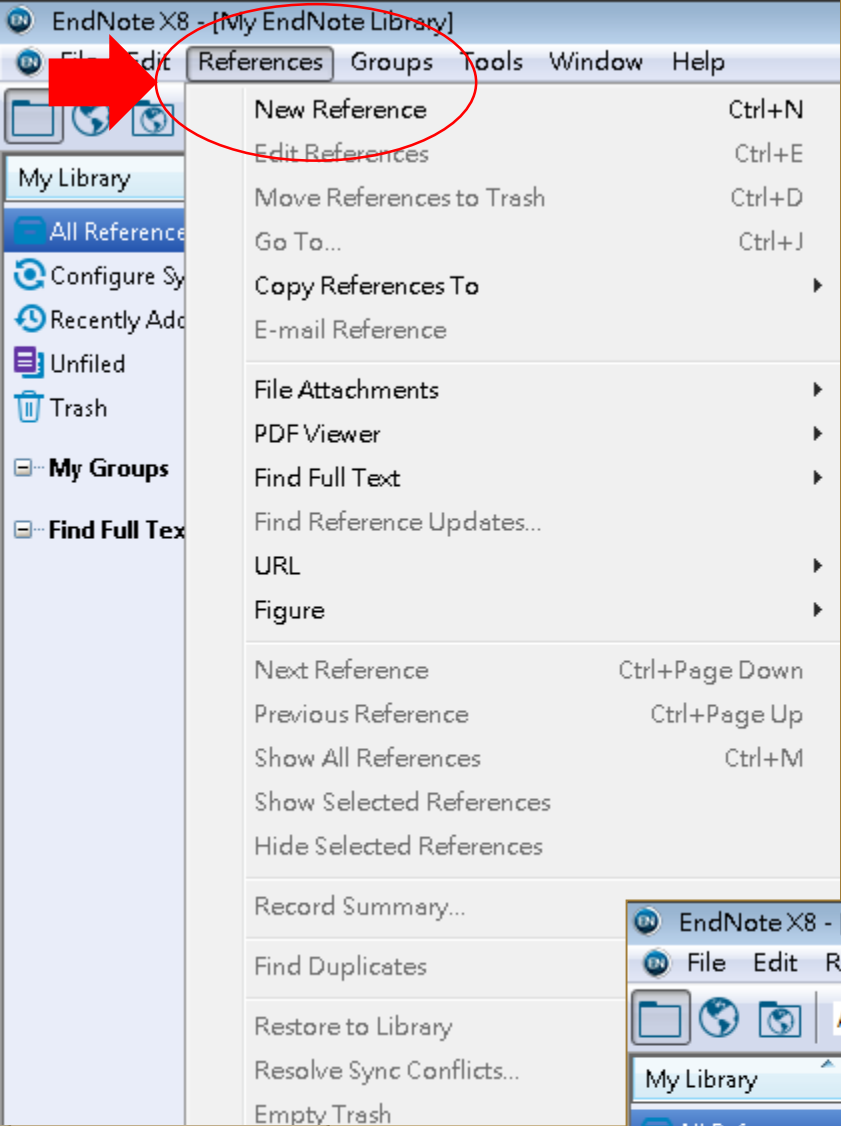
EndNote X8 - [My EndNote Library]

File Edit References Groups Tools Window Help

My Library

All Reference
Configure Sy
Recently Add
Unfiled
Trash

My Groups

Find Full Tex

New Reference Ctrl+N
Edit References Ctrl+E
Move References to Trash Ctrl+D
Go To... Ctrl+J
Copy References To
E-mail Reference

File Attachments
PDF Viewer
Find Full Text
Find Reference Updates...
URL
Figure

Next Reference Ctrl+Page Down
Previous Reference Ctrl+Page Up
Show All References Ctrl+M
Show Selected References
Hide Selected References

Record Summary...

Find Duplicates

Restore to Library
Resolve Sync Conflicts...
Empty Trash

EndNote X8 -
File Edit R
My Library